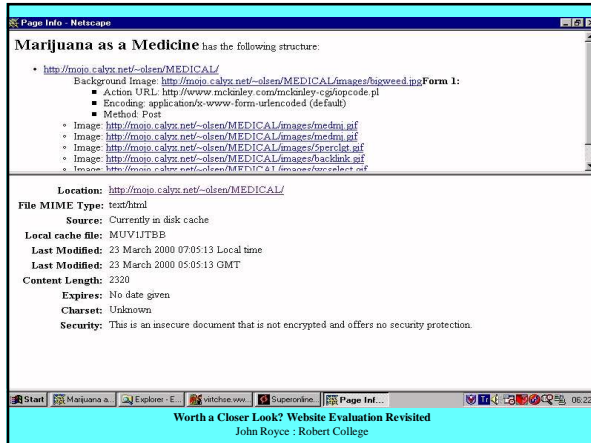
Page Info - Netscape

Marijuana as a Medicine has the following structure:

- http://mojo.calyx.net/~olsen/MEDICAL/
  Background Image: http://mojo.calyx.net/~olsen/MEDICAL/images/bigweed.jpg Form 1:
  - Action URL: http://www.mckinley.com/mckinley-cgi/iopcode.pl
  - Encoding: application/x-www-form-urlencoded (default)
  - Method: Post
  - Image: http://mojo.calyx.net/~olsen/MEDICAL/images/medmj.gif
  - Image: http://mojo.calyx.net/~olsen/MEDICAL/images/medmj.gif
  - Image: http://mojo.calyx.net/~olsen/MEDICAL/images/5perclgt.gif
  - Image: http://mojo.calyx.net/~olsen/MEDICAL/images/backlink.gif
  - Image: http://mojo.calyx.net/~olsen/MEDICAL/images/wcselect.gif

Location: http://mojo.calyx.net/~olsen/MEDICAL/
File MIME Type: text/html
Source: Currently in disk cache
Local cache file: MUV1JTBB
Last Modified: 23 March 2000 07:05:13 Local time
Last Modified: 23 March 2000 05:05:13 GMT
Content Length: 2320
Expires: No date given
Charset: Unknown
Security: This is an insecure document that is not encrypted and offers no security protection.

Start | Marijuana a... | Explorer - E... | vittchse.ww... | Superonline... | Page Inf... | 06:22

Worth a Closer Look? Website Evaluation Revisited
John Royce : Robert College